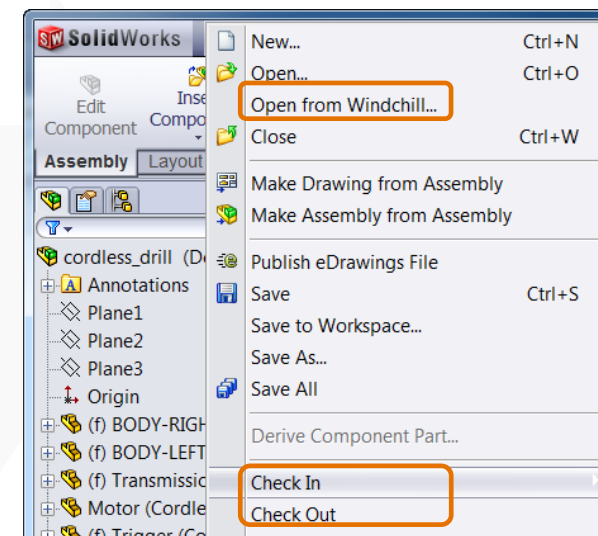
SW SolidWorks

Edit Component

Insert Compo

Assembly

Layout

cordless_drill (De

Annotations

Plane1

Plane2

Plane3

Origin

(f) BODY-RIGH

(f) BODY-LEFT

(f) Transmissio

Motor (Cordle

(f) Trigger (Co

New... Ctrl+N

Open... Ctrl+O

Open from Windchill...

Close Ctrl+W

Make Drawing from Assembly

Make Assembly from Assembly

Publish eDrawings File

Save Ctrl+S

Save to Workspace...

Save As...

Save All

Derive Component Part...

Check In

Check Out